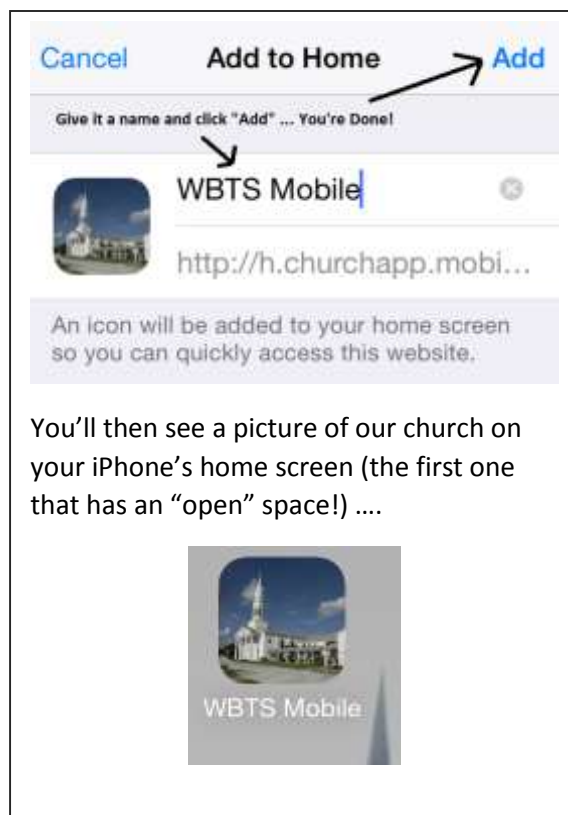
Cancel Add to Home Add

Give it a name and click "Add" ... You're Done!

WBTS Mobile

http://h.churchapp.mobi...

An icon will be added to your home screen so you can quickly access this website.

You'll then see a picture of our church on your iPhone's home screen (the first one that has an "open" space!) ….

WBTS Mobile